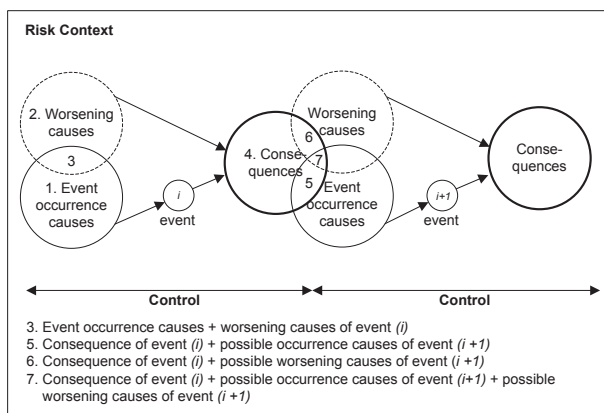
Risk Context

2. Worsening causes

3

1. Event occurrence causes

$i$

event

4. Consequences

6

7

5

Worsening causes

Event occurrence causes

$i+1$

event

Consequences

Control

Control

3. Event occurrence causes + worsening causes of event *(i)*
5. Consequence of event *(i)* + possible occurrence causes of event *(i +1)*
6. Consequence of event *(i)* + possible worsening causes of event *(i +1)*
7. Consequence of event *(i)* + possible occurrence causes of event *(i+1)* + possible worsening causes of event *(i +1)*